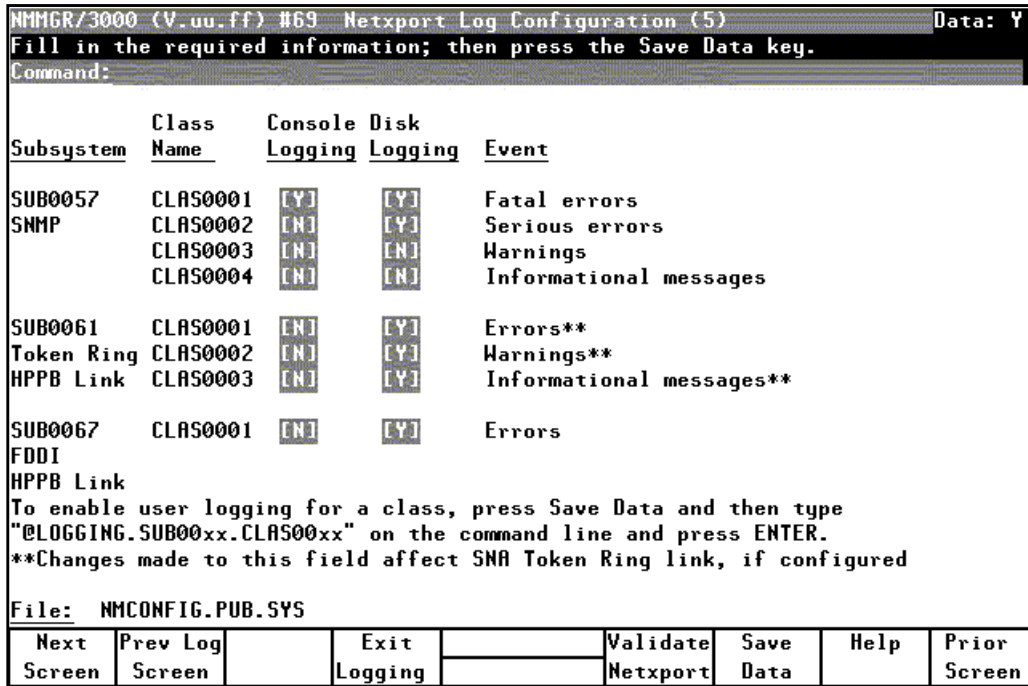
NMMGR/3000 (V.uu.ff) #69 Netxport Log Configuration (5) Data: Y
Fill in the required information; then press the Save Data key.
Command:

| Subsystem | Class Name | Console Logging | Disk Logging | Event |
|---|---|---|---|---|
| SUB0057 | CLAS0001 | [Y] | [Y] | Fatal errors |
| SNMP | CLAS0002 | [N] | [Y] | Serious errors |
| | CLAS0003 | [N] | [N] | Warnings |
| | CLAS0004 | [N] | [N] | Informational messages |
| SUB0061 | CLAS0001 | [N] | [Y] | Errors** |
| Token Ring | CLAS0002 | [N] | [Y] | Warnings** |
| HPPB Link | CLAS0003 | [N] | [Y] | Informational messages** |
| SUB0067 | CLAS0001 | [N] | [Y] | Errors |
| FDDI | | | | |
| HPPB Link | | | | |

To enable user logging for a class, press Save Data and then type "@LOGGING.SUB00xx.CLAS00xx" on the command line and press ENTER.
**Changes made to this field affect SNA Token Ring link, if configured

File: NMCONFIG.PUB.SYS

| Next Screen | Prev Log Screen | | Exit Logging | | Validate Netxport | Save Data | Help | Prior Screen |
|---|---|---|---|---|---|---|---|---|